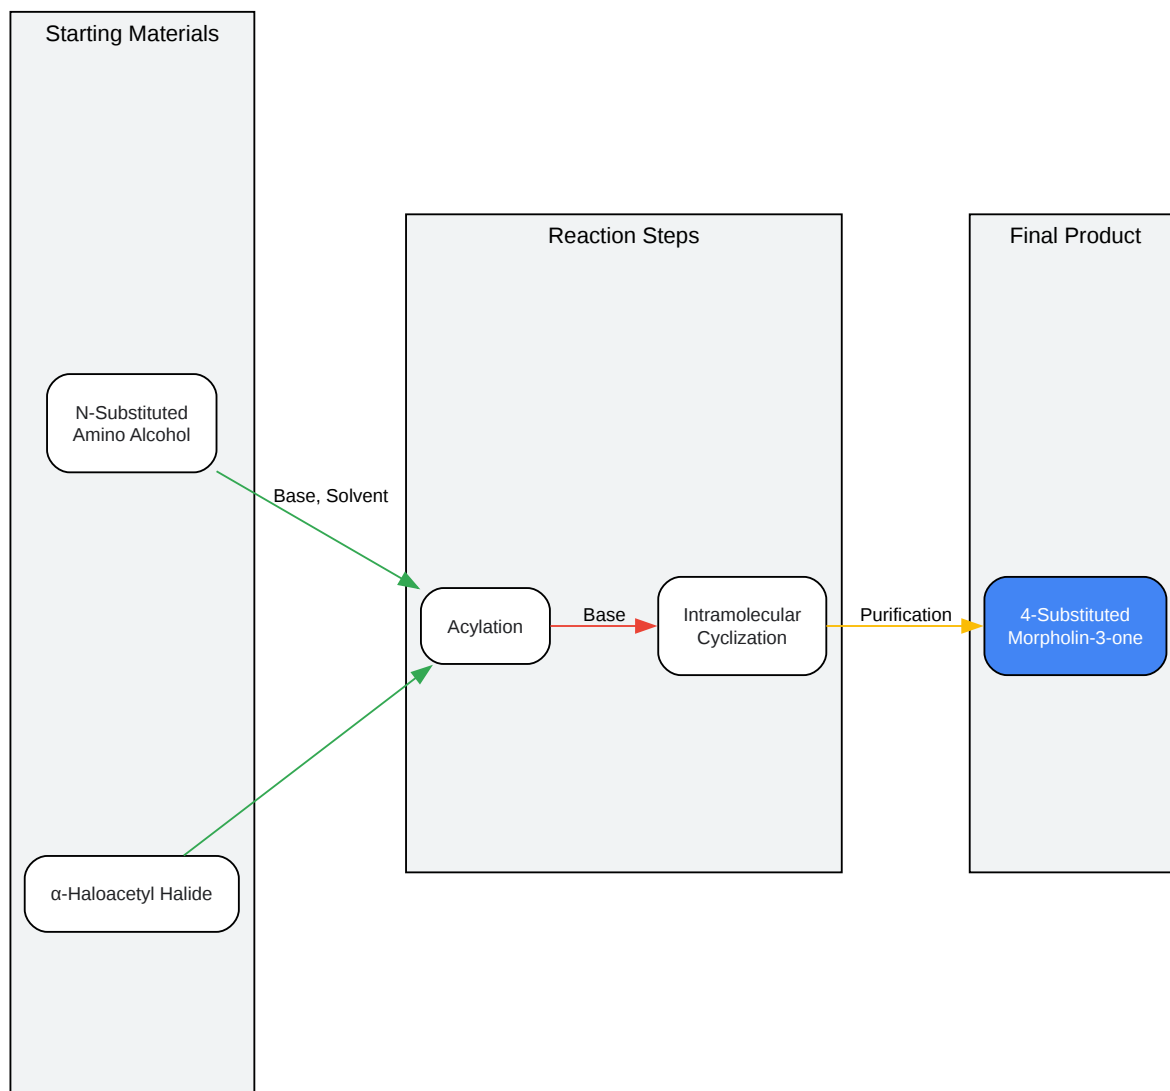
Starting Materials

N-Substituted Amino Alcohol

α-Haloacetyl Halide

Base, Solvent

Reaction Steps

Acylation

Base

Intramolecular Cyclization

Purification

Final Product

4-Substituted Morpholin-3-one